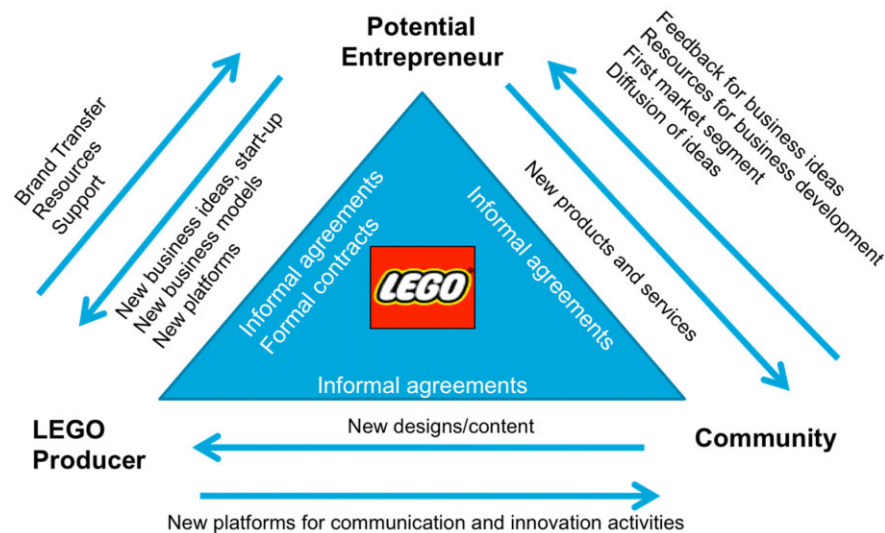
Potential Entrepreneur

Brand Transfer
Resources
Support

New business ideas, start-up
New business models
New platforms

Feedback for business ideas
Resources for business development
First market segment
Diffusion of ideas

New products and services

Informal agreements
Formal contracts

LEGO

Informal agreements

Informal agreements

LEGO Producer

New designs/content

Community

New platforms for communication and innovation activities